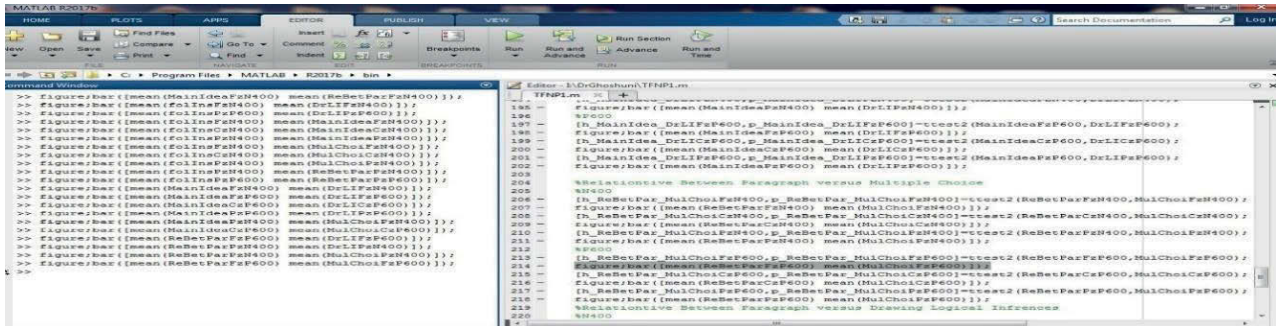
MATLAB R2017b

HOME PLOTS APPS EDITOR PUBLISH VIEW

Search Documentation

Log In

New Open Save

Find Files
Compare
Print

FILE

Go To
Find

NAVIGATE

Insert
Comment
Indent

EDIT

Breakpoints

BREAKPOINTS

Run

Run and Advance

Run Section
Advance

Run and Time

RUN

C: ▸ Program Files ▸ MATLAB ▸ R2017b ▸ bin ▸

Command Window

>> figure;bar([mean(MainIdeaFzN400) mean(ReBetParFzN400)]);
>> figure;bar([mean(folInsFzN400) mean(DrLIFzN400)]);
>> figure;bar([mean(folInsFzP600) mean(DrLIFzP600)]);
>> figure;bar([mean(folInsFzN400) mean(MainIdeaFzN400)]);
>> figure;bar([mean(folInsCzN400) mean(MainIdeaCzN400)]);
>> figure;bar([mean(folInsFzN400) mean(MainIdeaFzN400)]);
>> figure;bar([mean(folInsFzN400) mean(MulChoiFzN400)]);
>> figure;bar([mean(folInsCzN400) mean(MulChoiCzN400)]);
>> figure;bar([mean(folInsFzN400) mean(MulChoiFzN400)]);
>> figure;bar([mean(folInsFzN400) mean(ReBetParFzN400)]);
>> figure;bar([mean(folInsFzP600) mean(ReBetParFzP600)]);
>> figure;bar([mean(MainIdeaFzN400) mean(DrLIFzN400)]);
>> figure;bar([mean(MainIdeaFzP600) mean(DrLIFzP600)]);
>> figure;bar([mean(MainIdeaCzP600) mean(DrLICzP600)]);
>> figure;bar([mean(MainIdeaFzP600) mean(DrLIFzP600)]);
>> figure;bar([mean(MainIdeaFzN400) mean(MulChoiFzN400)]);
>> figure;bar([mean(MainIdeaCzP600) mean(MulChoiCzP600)]);
>> figure;bar([mean(ReBetParFzP600) mean(DrLIFzP600)]);
>> figure;bar([mean(ReBetParFzN400) mean(DrLIFzN400)]);
>> figure;bar([mean(ReBetParFzN400) mean(MulChoiFzN400)]);
>> figure;bar([mean(ReBetParFzP600) mean(MulChoiFzP600)]);
>>

Editor - I:\DrGhoshuni\TFNP1.m

TFNP1.m × +

195 - figure;bar([mean(MainIdeaFzN400) mean(DrLIFzN400)]);
196 %P600
197 - [h_MainIdea_DrLIFzP600,p_MainIdea_DrLIFzP600]=ttest2(MainIdeaFzP600,DrLIFzP600);
198 - figure;bar([mean(MainIdeaFzP600) mean(DrLIFzP600)]);
199 - [h_MainIdea_DrLICzP600,p_MainIdea_DrLICzP600]=ttest2(MainIdeaCzP600,DrLICzP600);
200 - figure;bar([mean(MainIdeaCzP600) mean(DrLICzP600)]);
201 - [h_MainIdea_DrLIFzP600,p_MainIdea_DrLIFzP600]=ttest2(MainIdeaFzP600,DrLIFzP600);
202 - figure;bar([mean(MainIdeaFzP600) mean(DrLIFzP600)]);
203
204 %Relationtive Between Paragraph versus Multiple Choice
205 %N400
206 - [h_ReBetPar_MulChoiFzN400,p_ReBetPar_MulChoiFzN400]=ttest2(ReBetParFzN400,MulChoiFzN400);
207 - figure;bar([mean(ReBetParFzN400) mean(MulChoiFzN400)]);
208 - [h_ReBetPar_MulChoiCzN400,p_ReBetPar_MulChoiCzN400]=ttest2(ReBetParCzN400,MulChoiCzN400);
209 - figure;bar([mean(ReBetParCzN400) mean(MulChoiCzN400)]);
210 - [h_ReBetPar_MulChoiFzN400,p_ReBetPar_MulChoiFzN400]=ttest2(ReBetParFzN400,MulChoiFzN400);
211 - figure;bar([mean(ReBetParFzN400) mean(MulChoiFzN400)]);
212 %P600
213 - [h_ReBetPar_MulChoiFzP600,p_ReBetPar_MulChoiFzP600]=ttest2(ReBetParFzP600,MulChoiFzP600);
214 - figure;bar([mean(ReBetParFzP600) mean(MulChoiFzP600)]);
215 - [h_ReBetPar_MulChoiCzP600,p_ReBetPar_MulChoiCzP600]=ttest2(ReBetParCzP600,MulChoiCzP600);
216 - figure;bar([mean(ReBetParCzP600) mean(MulChoiCzP600)]);
217 - [h_ReBetPar_MulChoiFzP600,p_ReBetPar_MulChoiFzP600]=ttest2(ReBetParFzP600,MulChoiFzP600);
218 - figure;bar([mean(ReBetParFzP600) mean(MulChoiFzP600)]);
219 %Relationtive Between Paragraph versus Drawing Logical Infrences
220 %N400